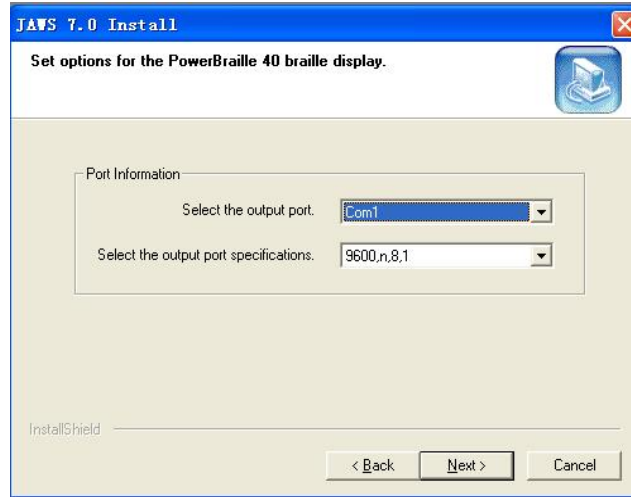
JAWS 7.0 Install

Set options for the PowerBraille 40 braille display.

Port Information

Select the output port. Com1

Select the output port specifications. 9600,n,8,1

InstallShield

< Back Next > Cancel